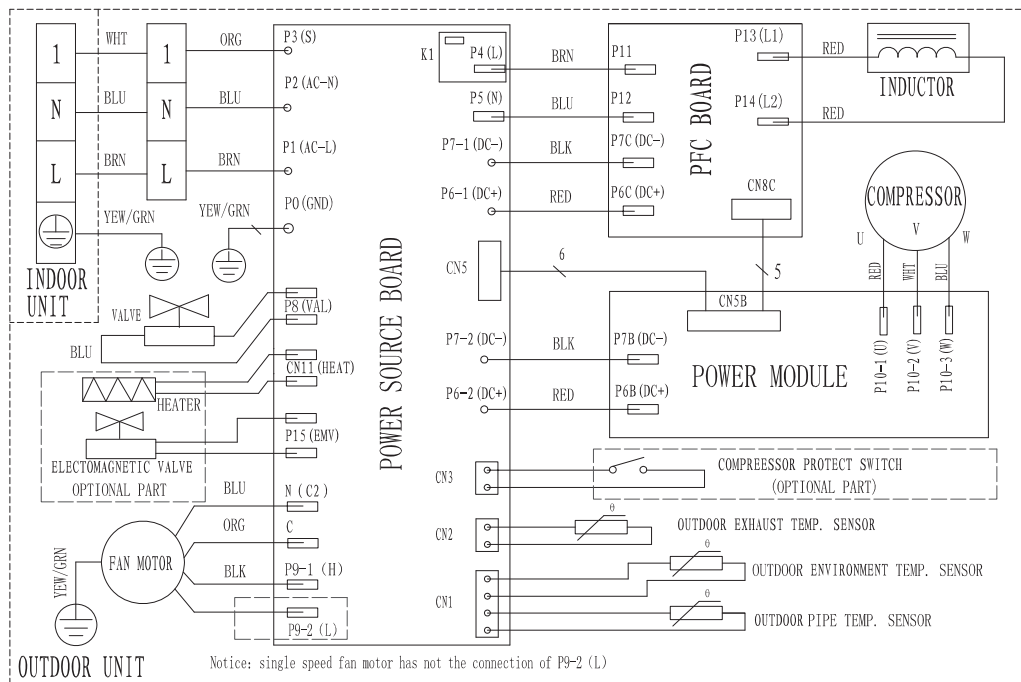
1
N
L
INDOOR UNIT
WHT
BLU
BRN
YEW/GRN
1
N
L
ORG
BLU
BRN
YEW/GRN
P3 (S)
P2 (AC-N)
P1 (AC-L)
P0 (GND)
K1
P4 (L)
P5 (N)
P7-1 (DC-)
P6-1 (DC+)
BRN
BLU
BLK
RED
P11
P12
P7C (DC-)
P6C (DC+)
PFC BOARD
P13 (L1)
P14 (L2)
CN8C
RED
RED
INDUCTOR
COMPRESSOR
U
V
W
RED
WHT
BLU
CN5
6
5
CN5B
POWER SOURCE BOARD
VALVE
BLU
P8 (VAL)
CN11 (HEAT)
HEATER
P15 (EMV)
ELECTOMAGNETIC VALVE
OPTIONAL PART
P7-2 (DC-)
P6-2 (DC+)
BLK
RED
P7B (DC-)
P6B (DC+)
POWER MODULE
P10-1 (U)
P10-2 (V)
P10-3 (W)
CN3
COMPREESSOR PROTECT SWITCH
(OPTIONAL PART)
CN2
OUTDOOR EXHAUST TEMP. SENSOR
CN1
OUTDOOR ENVIRONMENT TEMP. SENSOR
OUTDOOR PIPE TEMP. SENSOR
BLU
ORG
BLK
N (C2)
C
P9-1 (H)
P9-2 (L)
FAN MOTOR
YEW/GRN
OUTDOOR UNIT
Notice: single speed fan motor has not the connection of P9-2 (L)